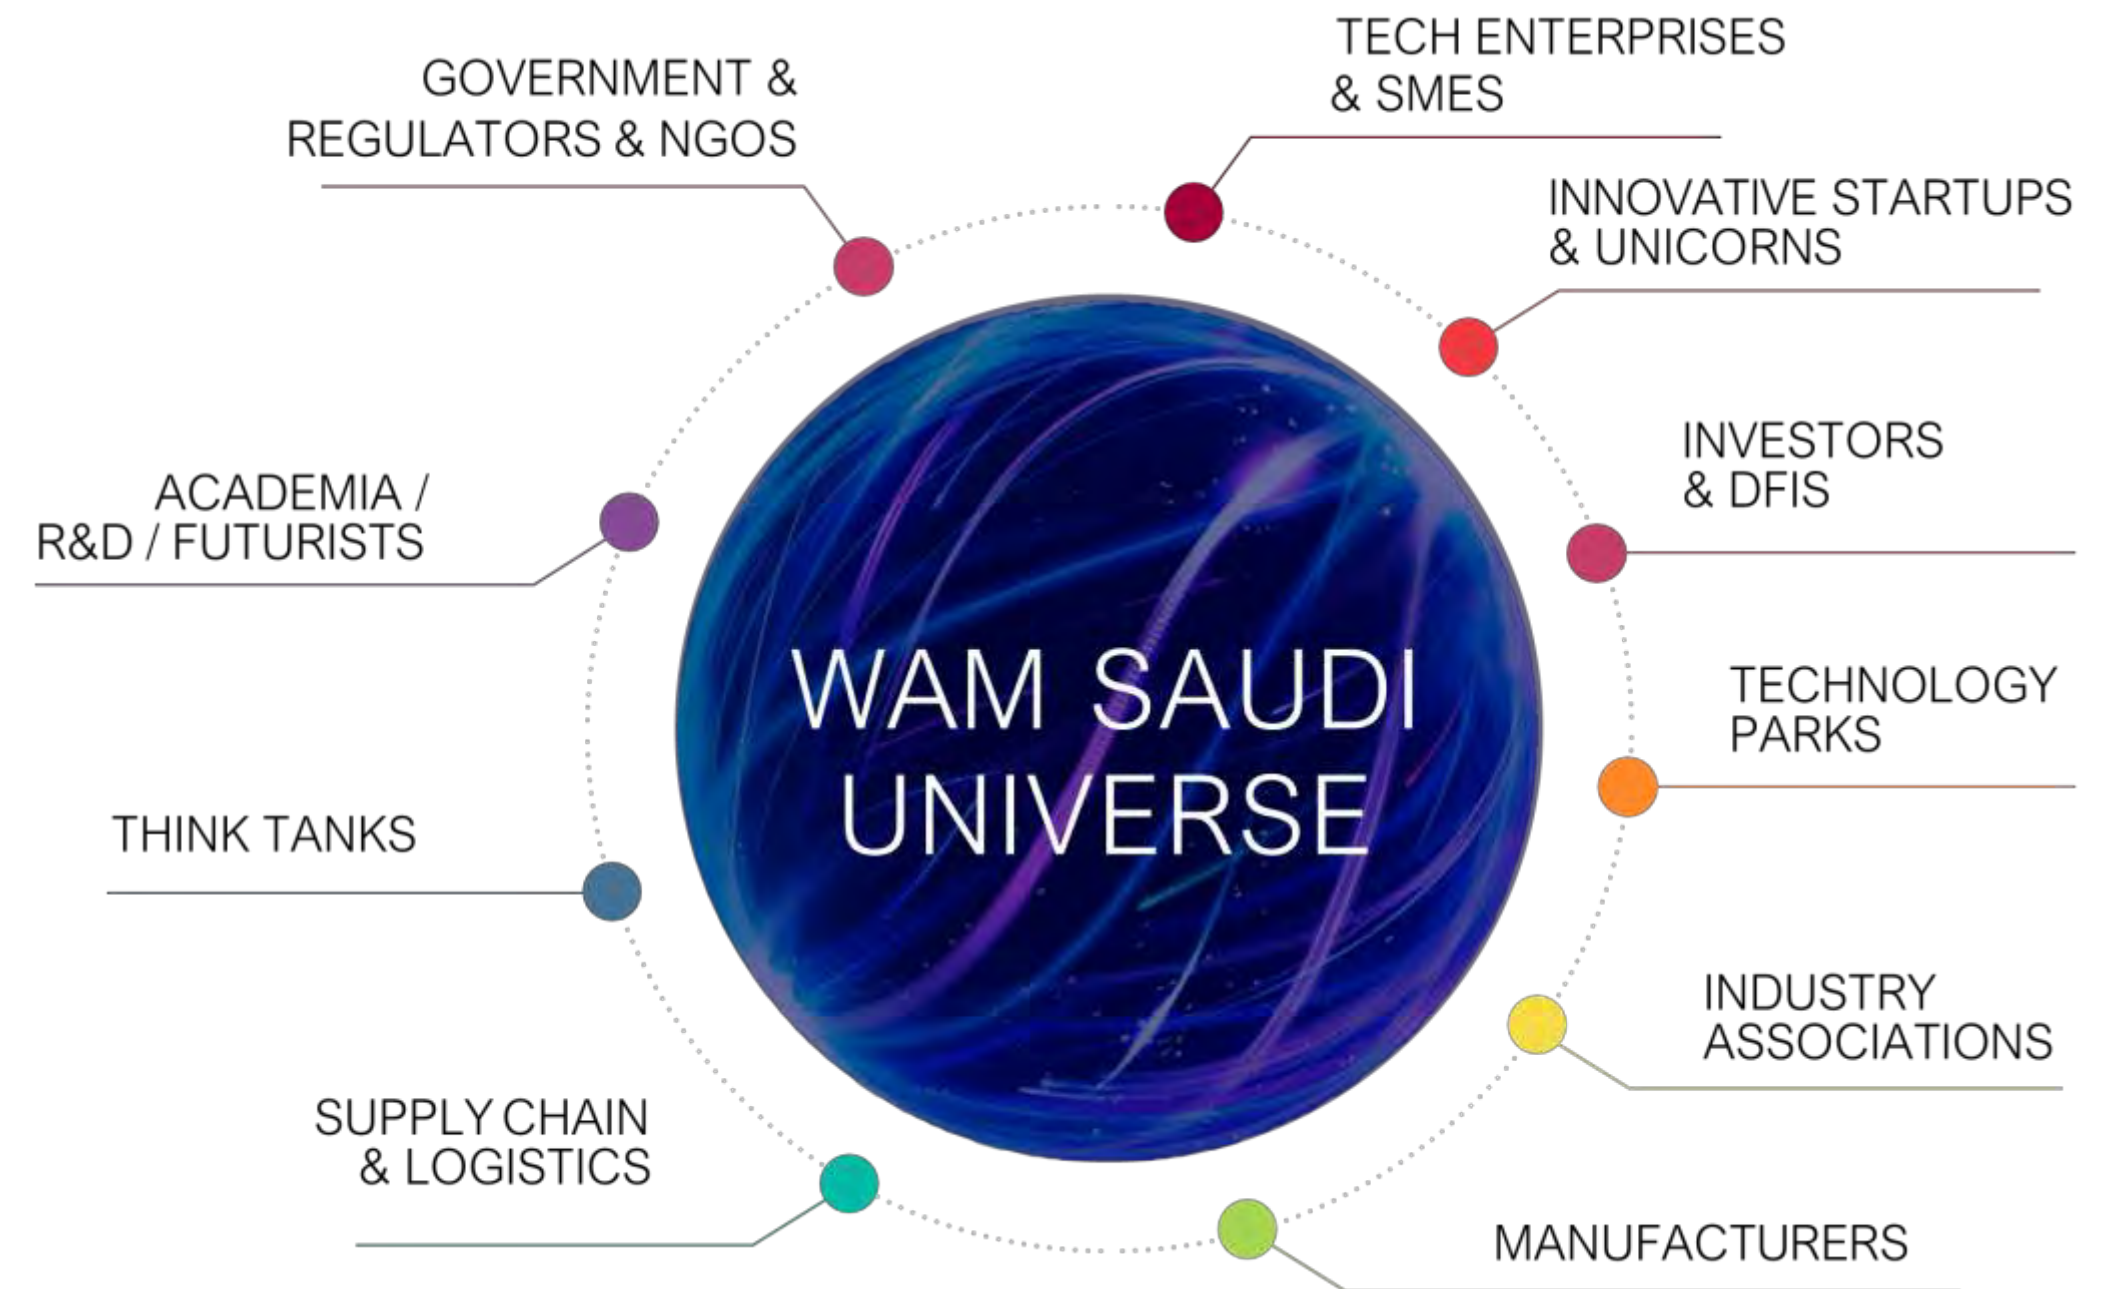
GOVERNMENT & REGULATORS & NGOS

TECH ENTERPRISES & SMES

INNOVATIVE STARTUPS & UNICORNS

INVESTORS & DFIS

ACADEMIA / R&D / FUTURISTS

WAM SAUDI UNIVERSE

TECHNOLOGY PARKS

THINK TANKS

INDUSTRY ASSOCIATIONS

SUPPLY CHAIN & LOGISTICS

MANUFACTURERS